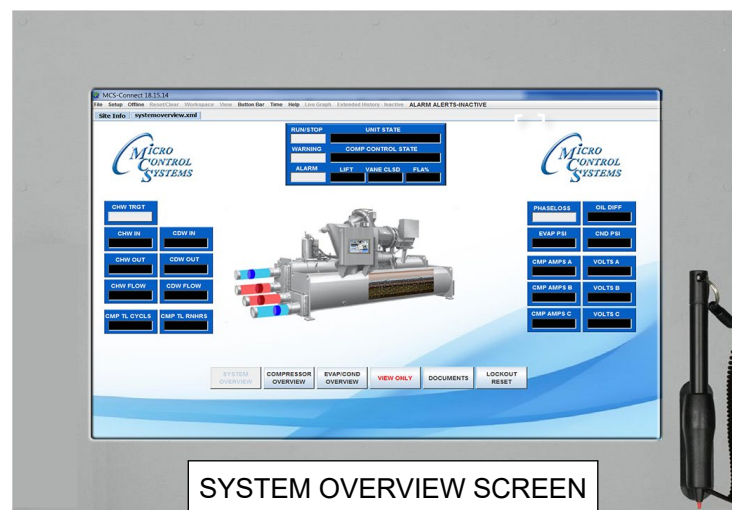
MCS-Connect 18.15.14

File Setup Offline Reset/Clear Workspace View Button Bar Time Help Live Graph Extended History - Inactive ALARM ALERTS-INACTIVE

Site Info systemoverview.xml

MICRO CONTROL SYSTEMS

RUN/STOP
UNIT STATE
WARNING
COMP CONTROL STATE
ALARM
LIFT
VANE CLSD
FLA%

MICRO CONTROL SYSTEMS

CHW TRGT
CHW IN
CDW IN
CHW OUT
CDW OUT
CHW FLOW
CDW FLOW
CMP TL CYCLS
CMP TL RNHRS

PHASELOSS
OIL DIFF
EVAP PSI
CND PSI
CMP AMPS A
VOLTS A
CMP AMPS B
VOLTS B
CMP AMPS C
VOLTS C

SYSTEM OVERVIEW
COMPRESSOR OVERVIEW
EVAP/COND OVERVIEW
VIEW ONLY
DOCUMENTS
LOCKOUT RESET

SYSTEM OVERVIEW SCREEN